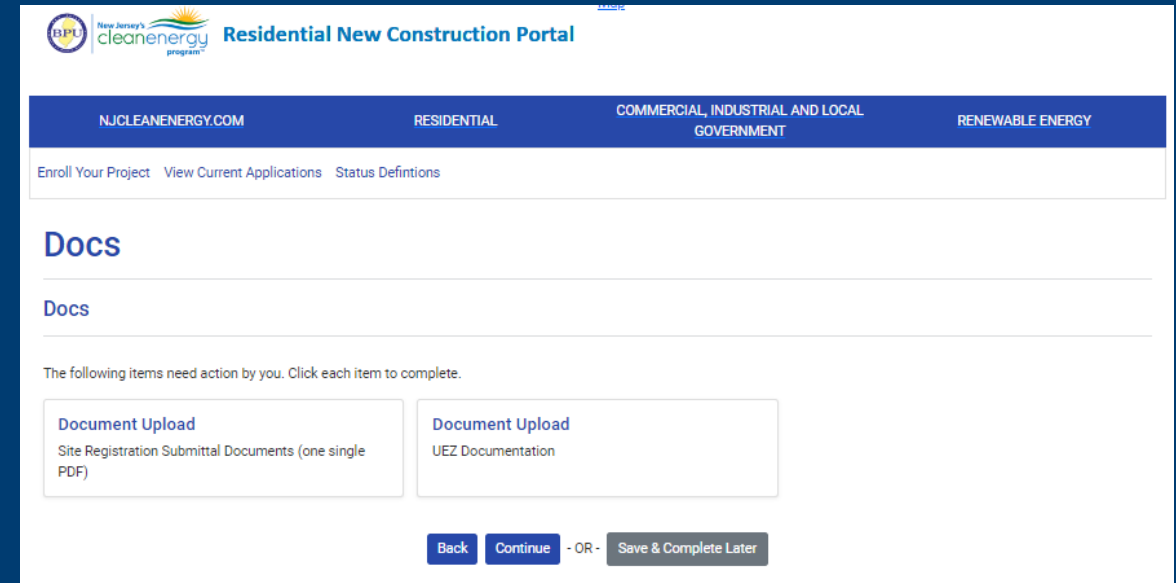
BPU New Jersey's cleanenergy program™ Residential New Construction Portal

Map

NJCLEANENERGY.COM RESIDENTIAL COMMERCIAL, INDUSTRIAL AND LOCAL GOVERNMENT RENEWABLE ENERGY

Enroll Your Project View Current Applications Status Defintions

Docs

Docs

The following items need action by you. Click each item to complete.

Document Upload
Site Registration Submittal Documents (one single PDF)

Document Upload
UEZ Documentation

Back Continue - OR - Save & Complete Later